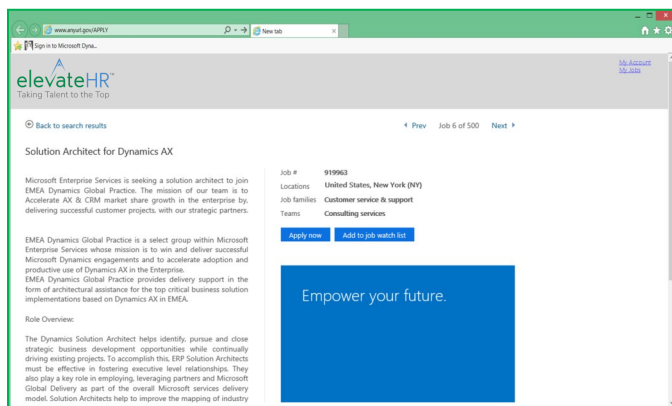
www.anyurl.gov/APPLY

New tab

Sign in to Microsoft Dyna...

elevateHR™
Taking Talent to the Top

My Account
My Jobs

Back to search results

◂ Prev Job 6 of 500 Next ▸

Solution Architect for Dynamics AX

Microsoft Enterprise Services is seeking a solution architect to join EMEA Dynamics Global Practice. The mission of our team is to Accelerate AX & CRM market share growth in the enterprise by, delivering successful customer projects, with our strategic partners.

EMEA Dynamics Global Practice is a select group within Microsoft Enterprise Services whose mission is to win and deliver successful Microsoft Dynamics engagements and to accelerate adoption and productive use of Dynamics AX in the Enterprise.
EMEA Dynamics Global Practice provides delivery support in the form of architectural assistance for the top critical business solution implementations based on Dynamics AX in EMEA.

Role Overview:

The Dynamics Solution Architect helps identify, pursue and close strategic business development opportunities while continually driving existing projects. To accomplish this, ERP Solution Architects must be effective in building executive level relationships. They also play a key role in employing, leveraging partners and Microsoft Global Delivery as part of the overall Microsoft services delivery model. Solution Architects help to improve the mapping of industry

| | |
|---|---|
| Job # | 919963 |
| Locations | United States, New York (NY) |
| Job families | Customer service & support |
| Teams | Consulting services |

Apply now

Add to job watch list

Empower your future.